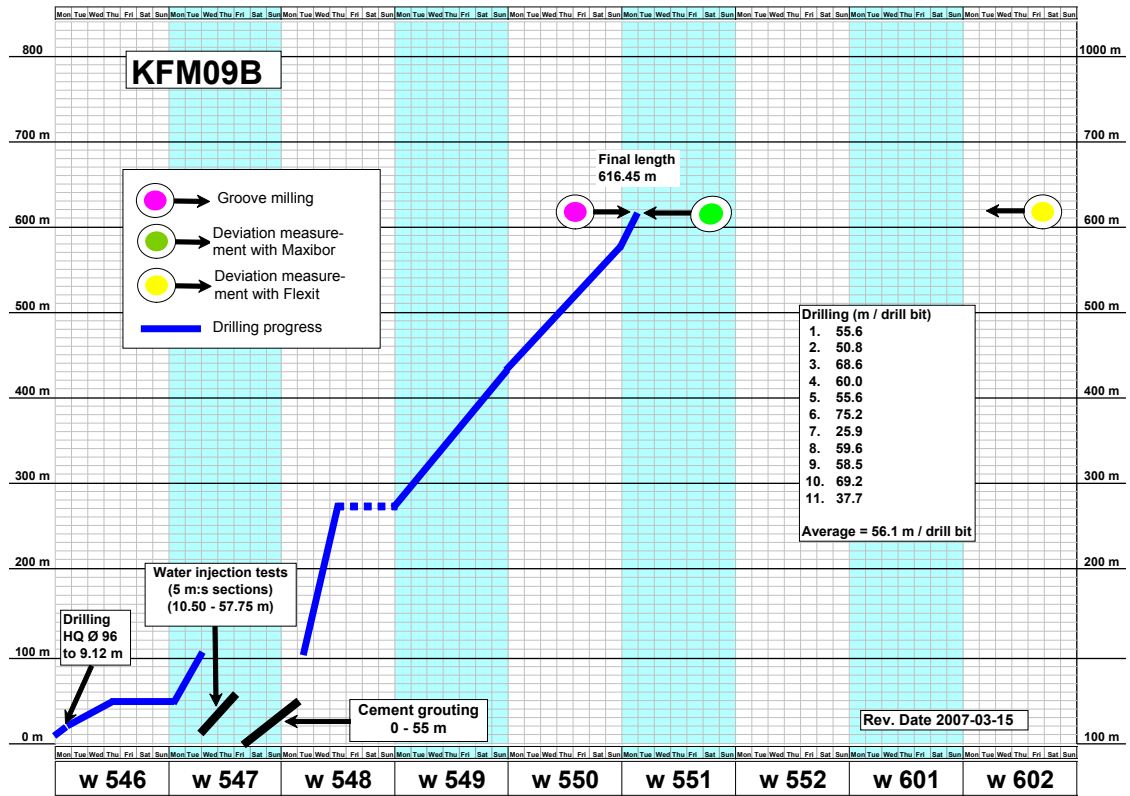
Mon Tue Wed Thu Fri Sat Sun Mon Tue Wed Thu Fri Sat Sun Mon Tue Wed Thu Fri Sat Sun Mon Tue Wed Thu Fri Sat Sun Mon Tue Wed Thu Fri Sat Sun Mon Tue Wed Thu Fri Sat Sun Mon Tue Wed Thu Fri Sat Sun Mon Tue Wed Thu Fri Sat Sun Mon Tue Wed Thu Fri Sat Sun

KFM09B

800
700 m
600 m
500 m
400 m
300 m
200 m
100 m
0 m

1000 m
700 m
600 m
500 m
400 m
300 m
200 m
100 m

Groove milling
Deviation measurement with Maxibor
Deviation measurement with Flexit
Drilling progress

Final length
616.45 m

Drilling (m / drill bit)
1. 55.6
2. 50.8
3. 68.6
4. 60.0
5. 55.6
6. 75.2
7. 25.9
8. 59.6
9. 58.5
10. 69.2
11. 37.7

Average = 56.1 m / drill bit

Water injection tests
(5 m:s sections)
(10.50 - 57.75 m)

Drilling
HQ Ø 96
to 9.12 m

Cement grouting
0 - 55 m

Rev. Date 2007-03-15

| w 546 | w 547 | w 548 | w 549 | w 550 | w 551 | w 552 | w 601 | w 602 |